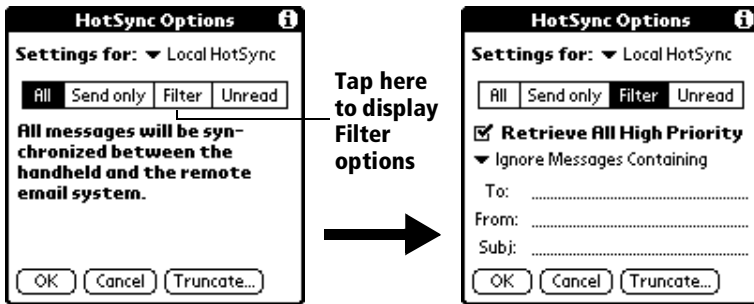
HotSync Options

Settings for: ▾ Local HotSync

All | Send only | Filter | Unread

All messages will be synchronized between the handheld and the remote email system.

OK | Cancel | Truncate...

Tap here to display Filter options

HotSync Options

Settings for: ▾ Local HotSync

All | Send only | Filter | Unread

☑ Retrieve All High Priority

▾ Ignore Messages Containing

To:

From:

Subj:

OK | Cancel | Truncate...